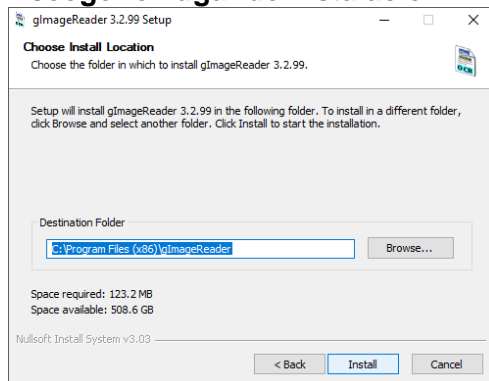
gImageReader 3.2.99 Setup

Choose Install Location

Choose the folder in which to install gImageReader 3.2.99.

Setup will install gImageReader 3.2.99 in the following folder. To install in a different folder, click Browse and select another folder. Click Install to start the installation.

Destination Folder

C:\Program Files (x86)\gImageReader

Browse...

Space required: 123.2 MB
Space available: 508.6 GB

Nullsoft Install System v3.03

< Back

Install

Cancel